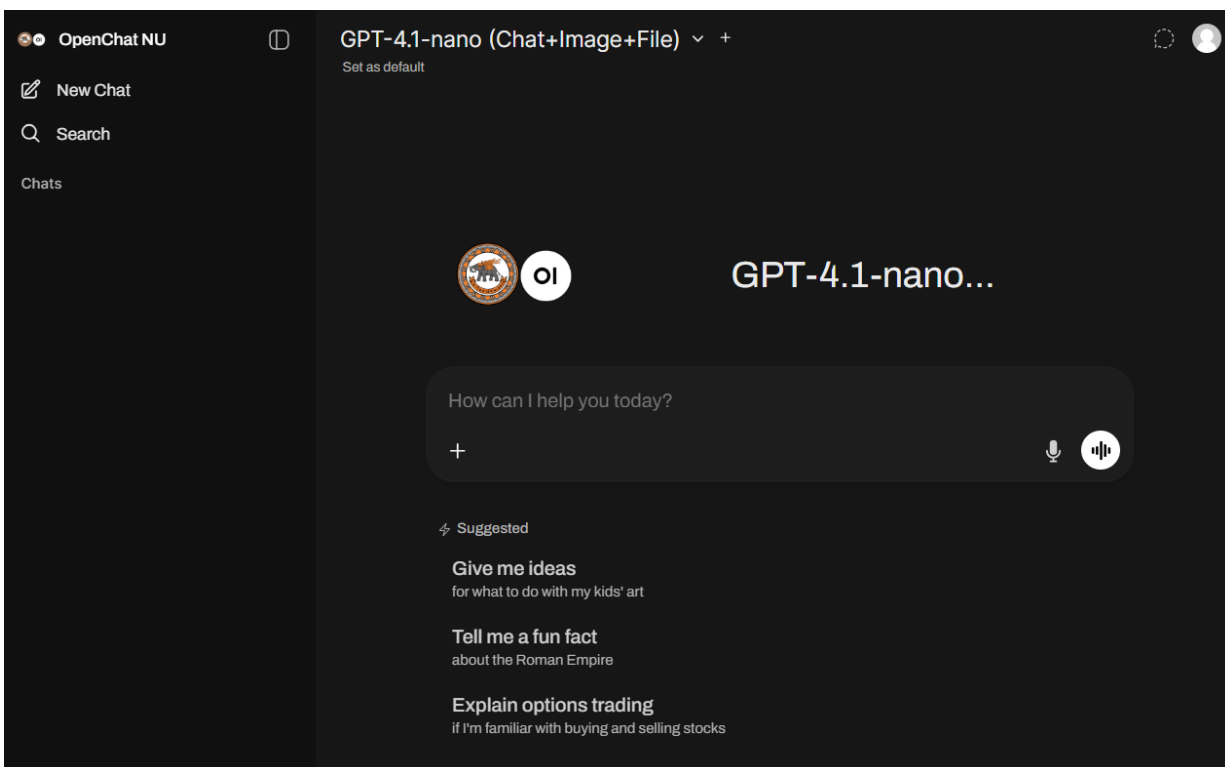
OpenChat NU

New Chat

Search

Chats

GPT-4.1-nano (Chat+Image+File) ˅ +

Set as default

OI

GPT-4.1-nano...

How can I help you today?

+

Suggested

Give me ideas
for what to do with my kids' art

Tell me a fun fact
about the Roman Empire

Explain options trading
if I'm familiar with buying and selling stocks